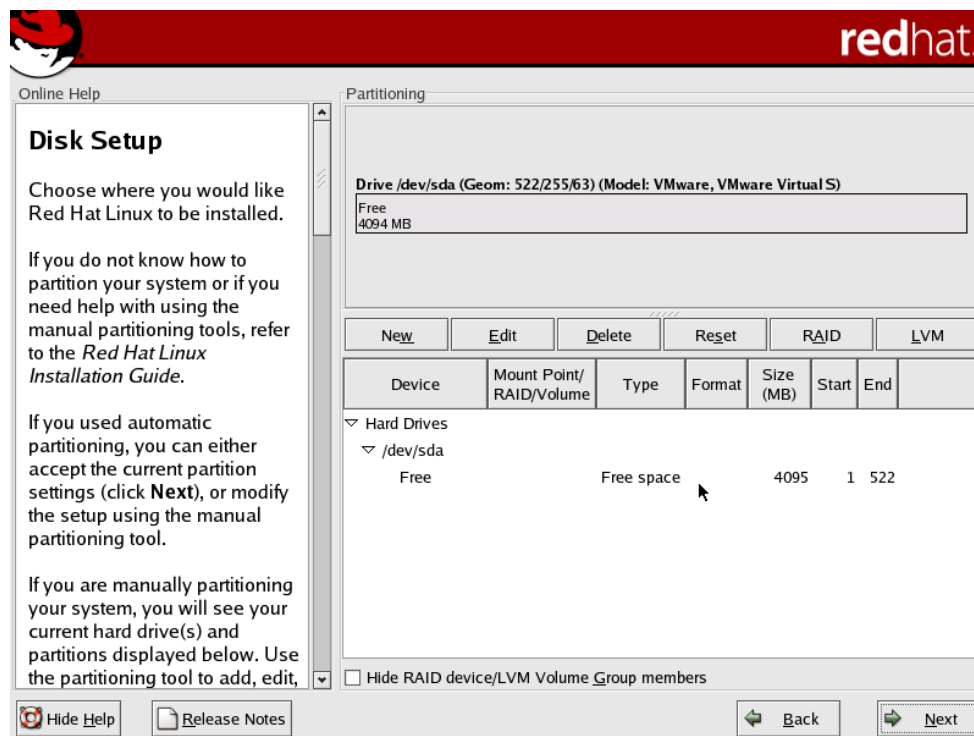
redhat.

Online Help

Disk Setup

Choose where you would like Red Hat Linux to be installed.

If you do not know how to partition your system or if you need help with using the manual partitioning tools, refer to the *Red Hat Linux Installation Guide*.

If you used automatic partitioning, you can either accept the current partition settings (click **Next**), or modify the setup using the manual partitioning tool.

If you are manually partitioning your system, you will see your current hard drive(s) and partitions displayed below. Use the partitioning tool to add, edit,

Partitioning

Drive /dev/sda (Geom: 522/255/63) (Model: VMware, VMware Virtual S)

Free
4094 MB

New | Edit | Delete | Reset | RAID | LVM

| Device | Mount Point/ RAID/Volume | Type | Format | Size (MB) | Start | End |
|---|---|---|---|---|---|---|
| Hard Drives | | | | | | |
| /dev/sda | | | | | | |
| Free | | Free space | | 4095 | 1 | 522 |

Hide RAID device/LVM Volume Group members

Hide Help | Release Notes | Back | Next